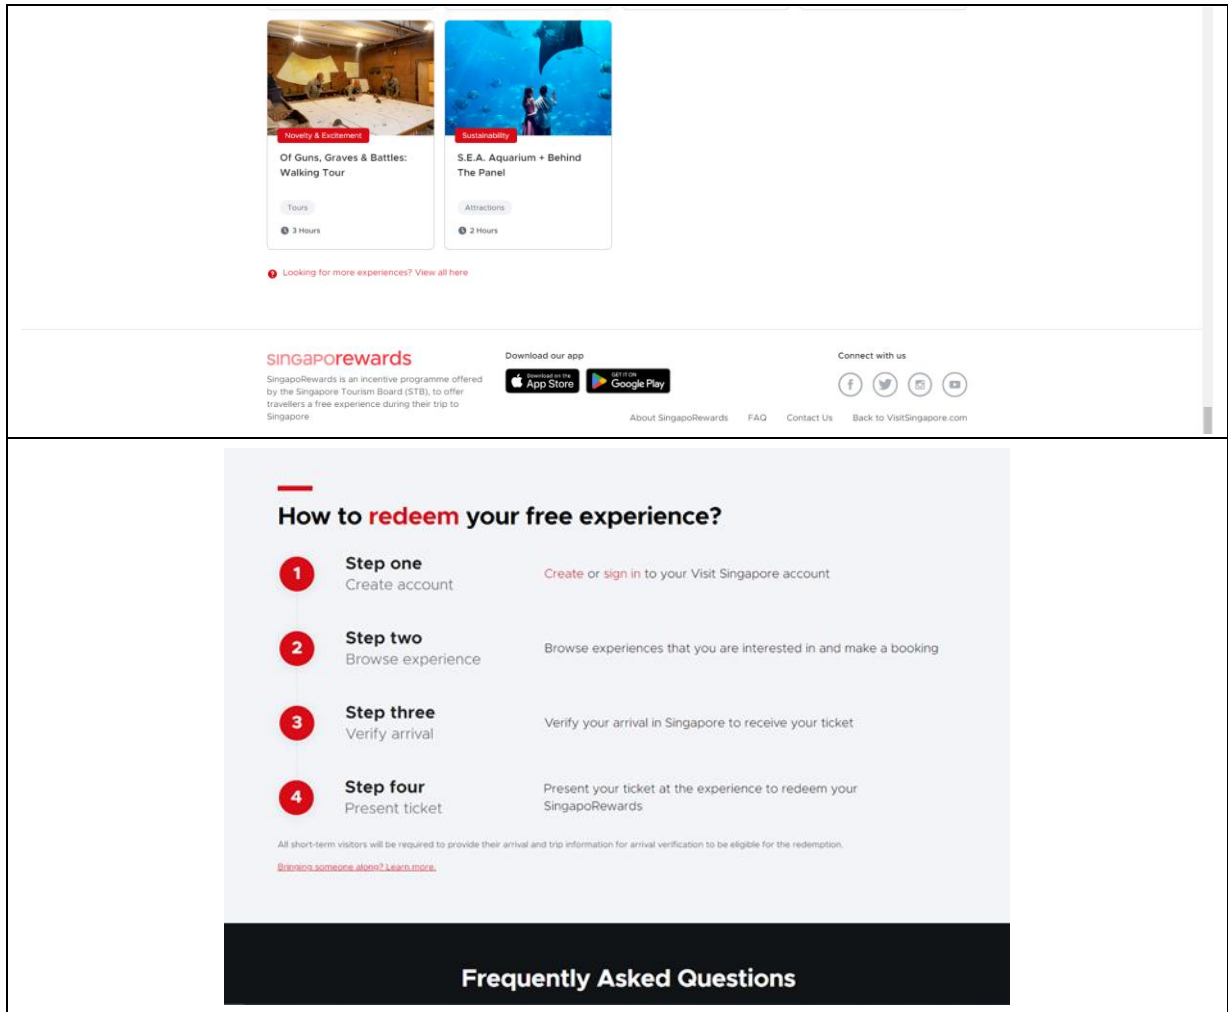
Novelty & Excitement

Of Guns, Graves & Battles: Walking Tour

Tours

3 Hours

Sustainability

S.E.A. Aquarium + Behind The Panel

Attractions

2 Hours

Looking for more experiences? View all here

singaporewards

SingapoRewards is an incentive programme offered by the Singapore Tourism Board (STB), to offer travellers a free experience during their trip to Singapore

Download our app

Download on the App Store

GET IT ON Google Play

Connect with us

About SingapoRewards FAQ Contact Us Back to VisitSingapore.com

How to redeem your free experience?

1 Step one
Create account

Create or sign in to your Visit Singapore account

2 Step two
Browse experience

Browse experiences that you are interested in and make a booking

3 Step three
Verify arrival

Verify your arrival in Singapore to receive your ticket

4 Step four
Present ticket

Present your ticket at the experience to redeem your SingapoRewards

All short-term visitors will be required to provide their arrival and trip information for arrival verification to be eligible for the redemption.

Bringing someone along? Learn more.

Frequently Asked Questions